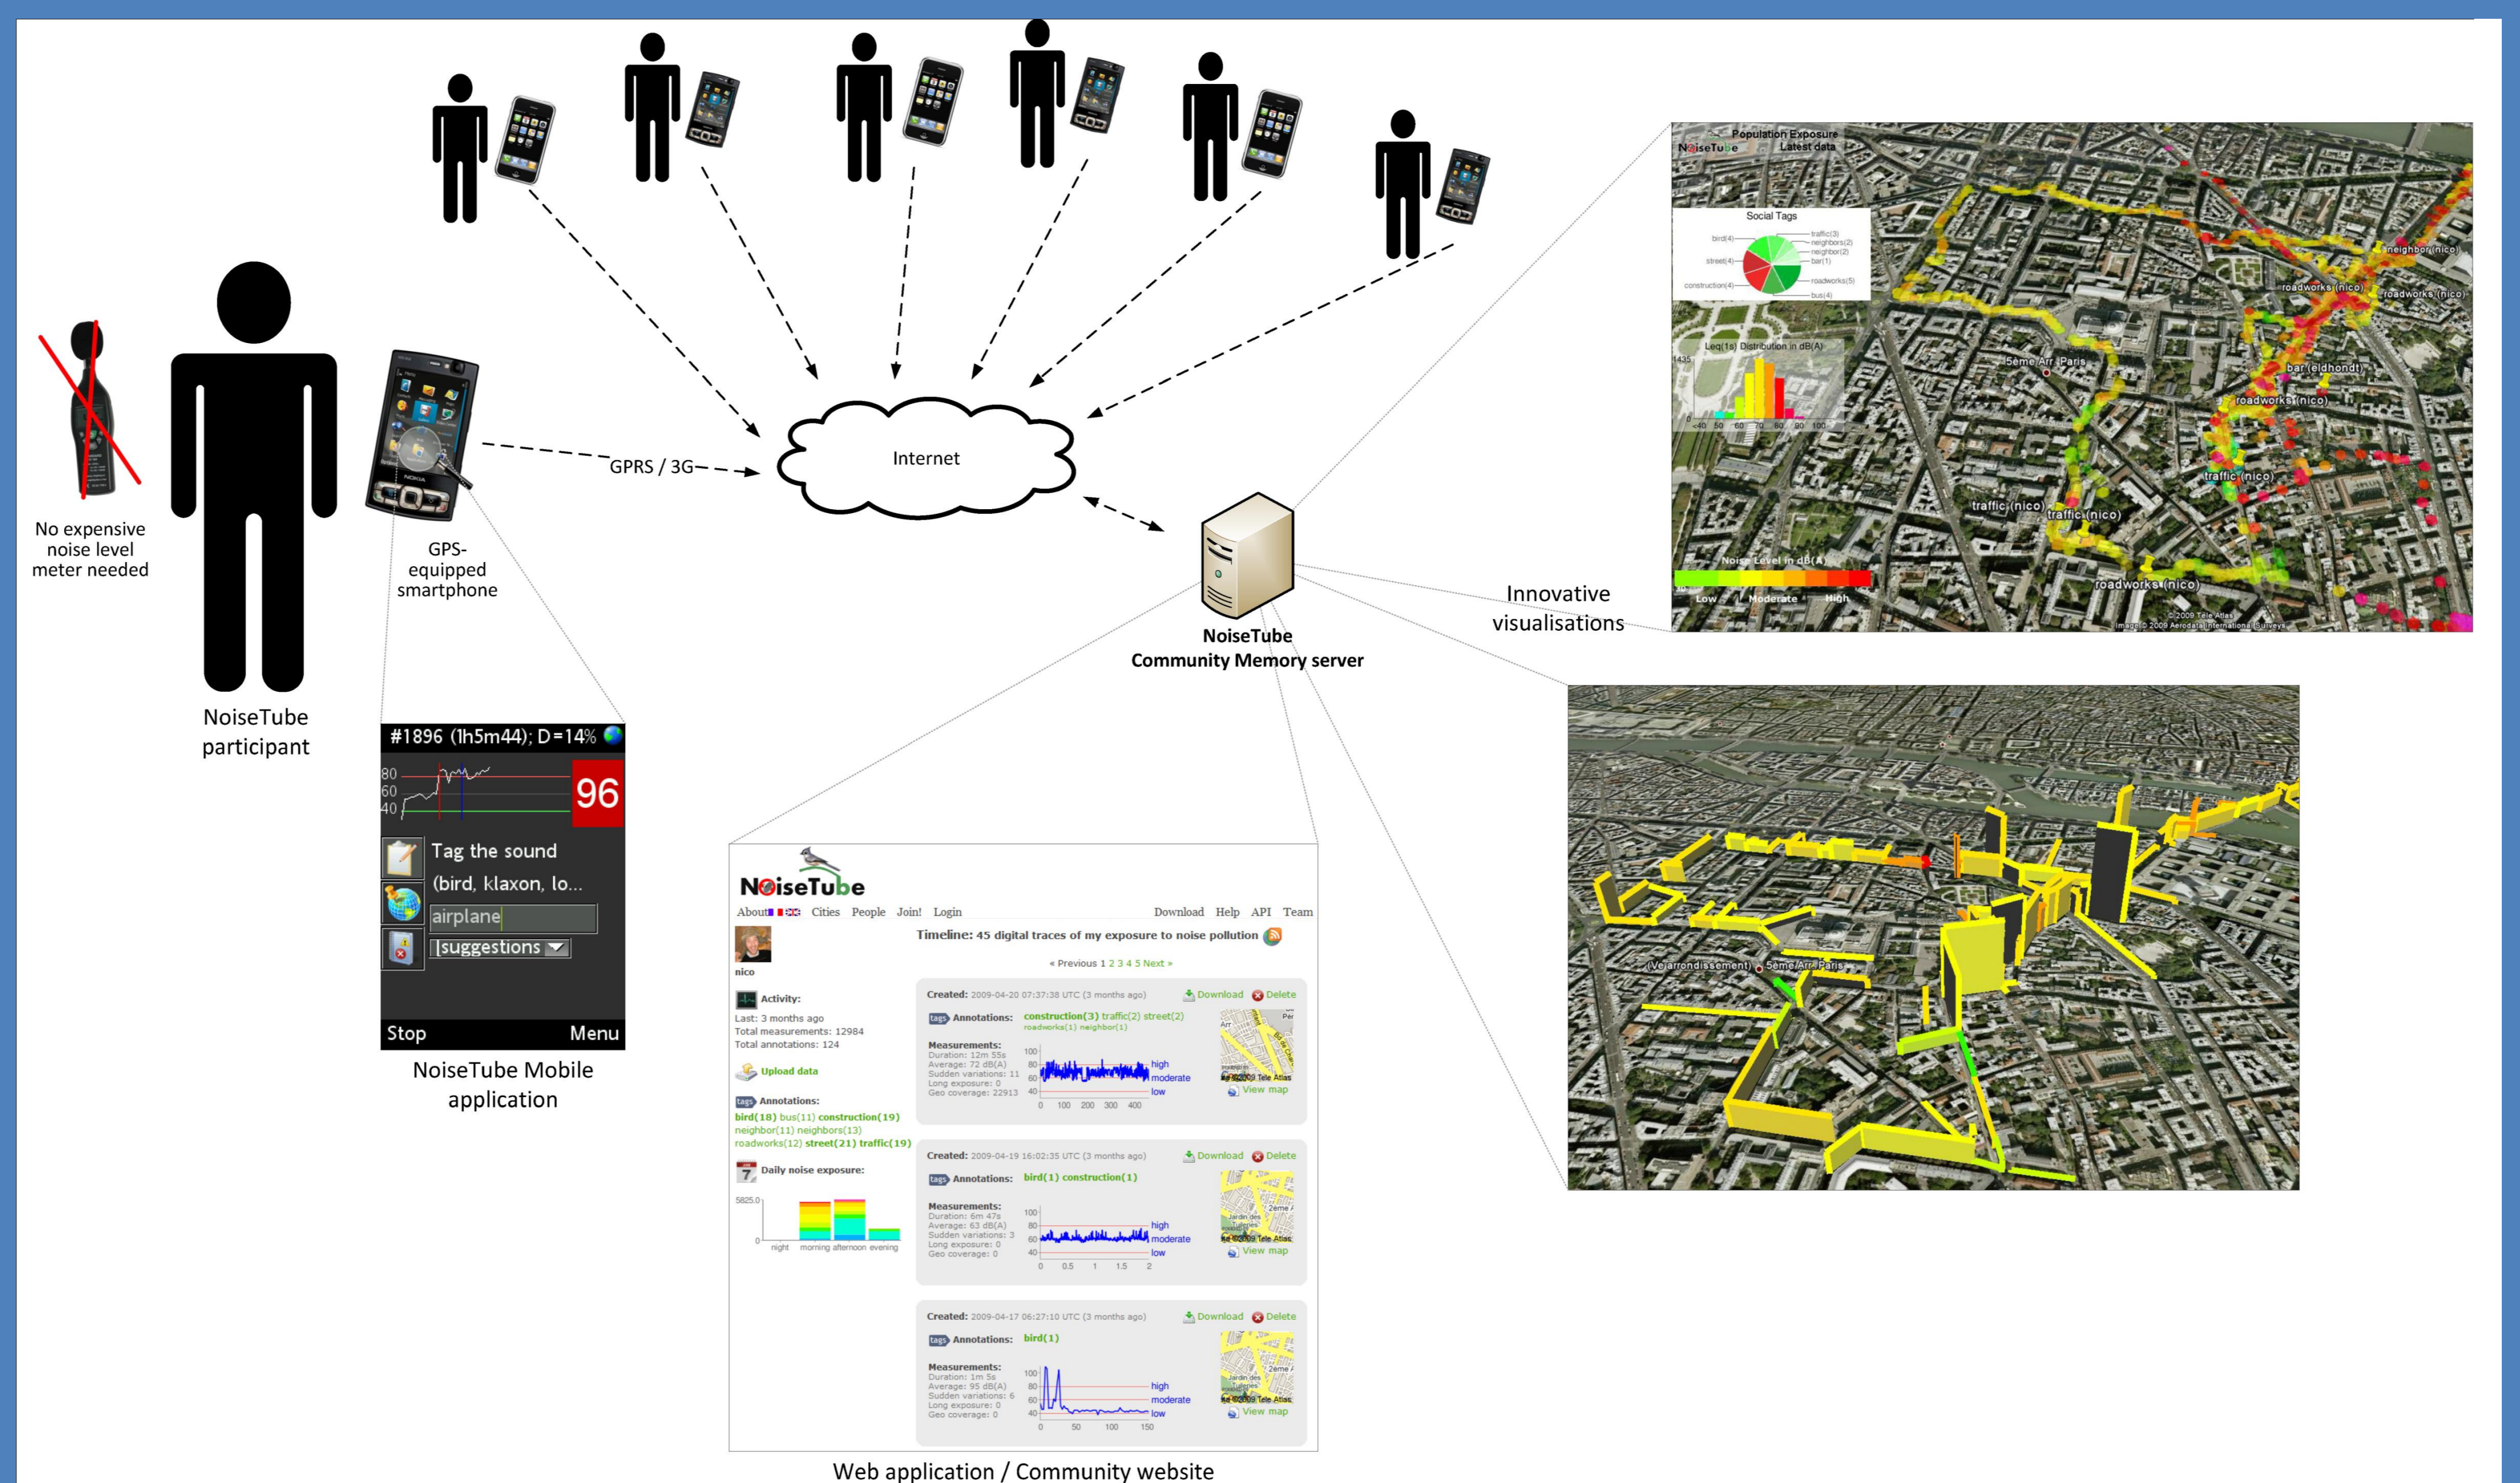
No expensive noise level meter needed

NoiseTube participant

GPS-equipped smartphone

GPRS / 3G

Internet

NoiseTube Community Memory server

Innovative visualisations

#1896 (1h5m44); D=14%

80
60
40

96

Tag the sound (bird, klaxon, lo...

airplane

[suggestions

Stop

Menu

NoiseTube Mobile application

NoiseTube

About Cities People Join! Login Download Help API Team

nico

Timeline: 45 digital traces of my exposure to noise pollution

« Previous 1 2 3 4 5 Next »

Activity:
Last: 3 months ago
Total measurements: 12984
Total annotations: 124

Upload data

Annotations:
bird(18) bus(11) construction(19) neighbor(11) neighbors(13) roadworks(12) street(21) traffic(19)

Daily noise exposure:
5825.0
0
night morning afternoon evening

Created: 2009-04-20 07:37:38 UTC (3 months ago) Download Delete
Annotations: construction(3) traffic(2) street(2) roadworks(1) neighbor(1)
Measurements:
Duration: 12m 55s
Average: 72 dB(A)
Sudden variations: 11
Long exposure: 0
Geo coverage: 22913
100 80 60 40
0 100 200 300 400
high moderate low
View map

Created: 2009-04-19 16:02:35 UTC (3 months ago) Download Delete
Annotations: bird(1) construction(1)
Measurements:
Duration: 6m 47s
Average: 63 dB(A)
Sudden variations: 3
Long exposure: 0
Geo coverage: 0
100 80 60 40
0 0.5 1 1.5 2
high moderate low
View map

Created: 2009-04-17 06:27:10 UTC (3 months ago) Download Delete
Annotations: bird(1)
Measurements:
Duration: 1m 5s
Average: 95 dB(A)
Sudden variations: 6
Long exposure: 0
Geo coverage: 0
100 80 60 40
0 50 100 150
high moderate low
View map

Web application / Community website

Population Exposure Latest data
NoiseTube
Social Tags
bird(4) street(4) construction(4) traffic(3) neighbors(2) neighbor(2) bar(1) roadworks(5) bus(4)
Leq(1s) Distribution in dB(A)
<40 50 60 70 80 90 100
5eme Arr Paris
neighbor (nico)
roadworks (nico)
roadworks (nico)
bar (eldhondt)
roadworks (nico)
traffic (nico)
traffic (nico)
traffic (nico)
roadworks (nico)
Noise Level in dB(A)
Low Moderate High
© 2009 Tele Atlas
Image © 2009 Aerodata International Surveys

Ve arrondissement 5eme Arr Paris